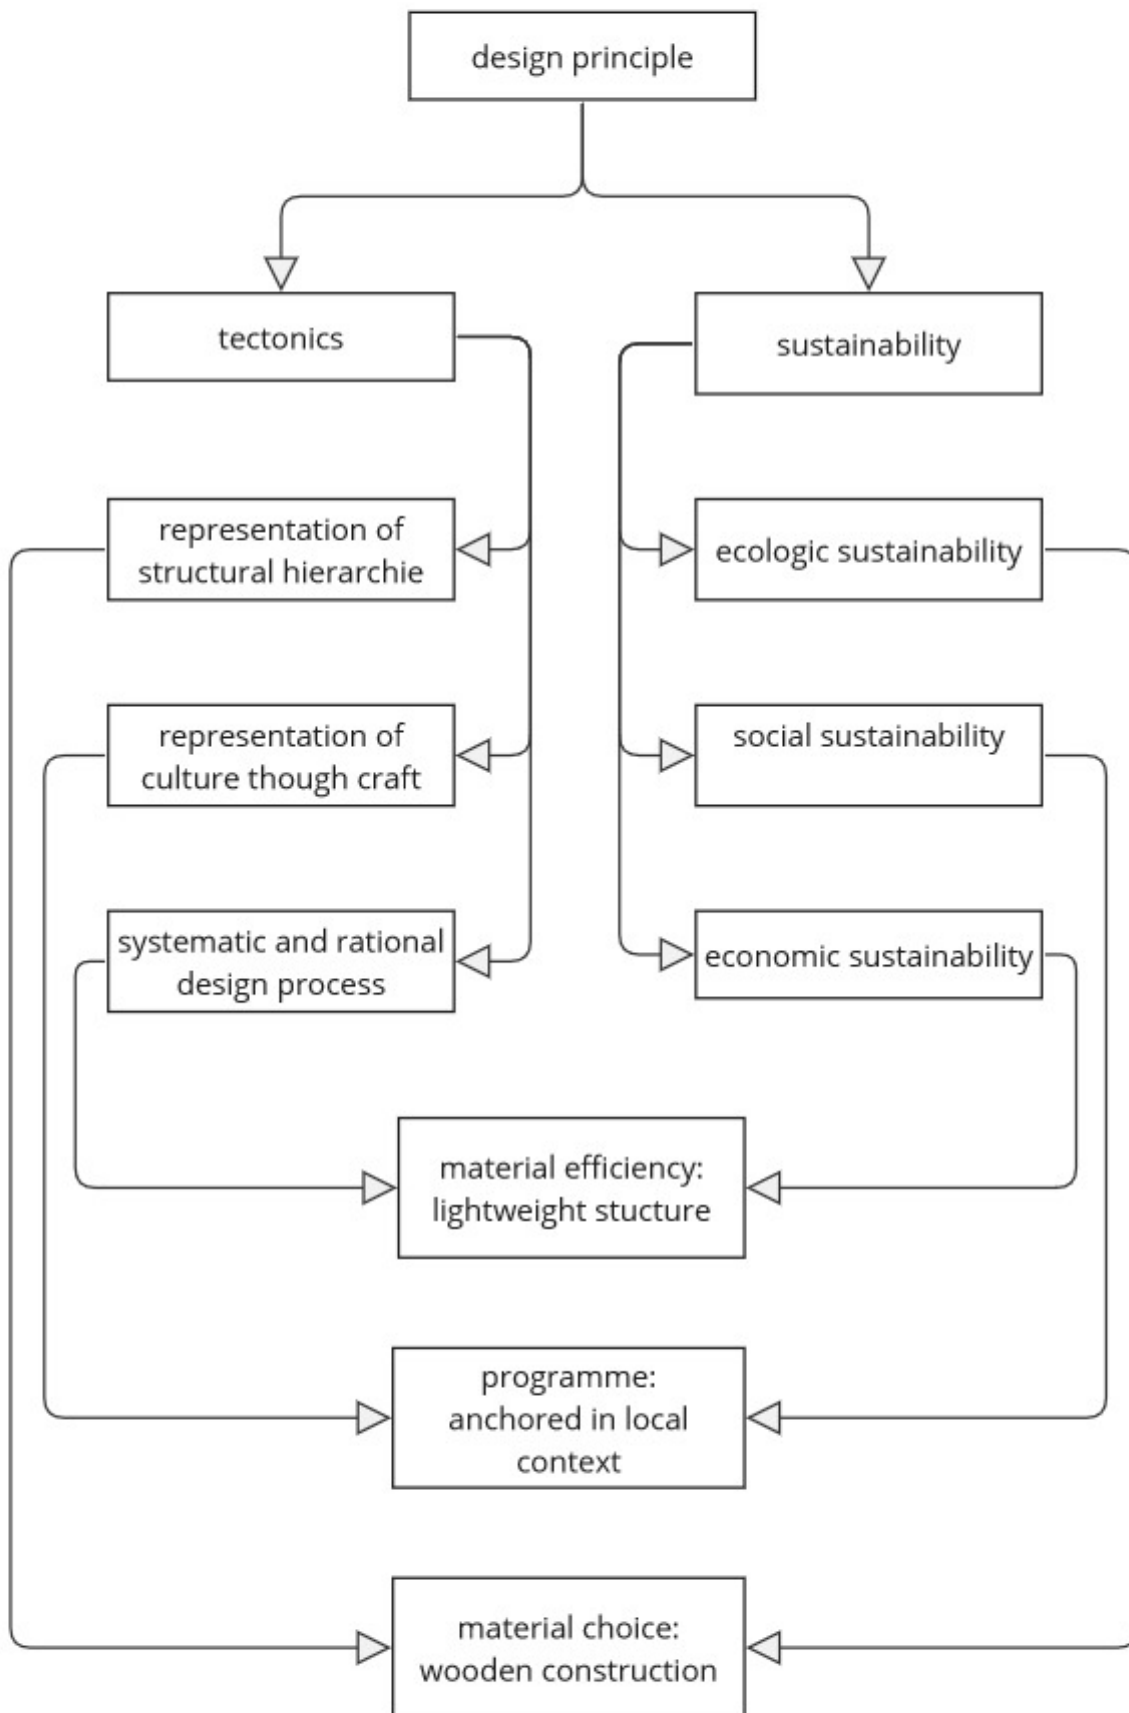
design principle

tectonics

sustainability

representation of structural hierarchie

ecologic sustainability

representation of culture though craft

social sustainability

systematic and rational design process

economic sustainability

material efficiency: lightweight stucture

programme: anchored in local context

material choice: wooden construction